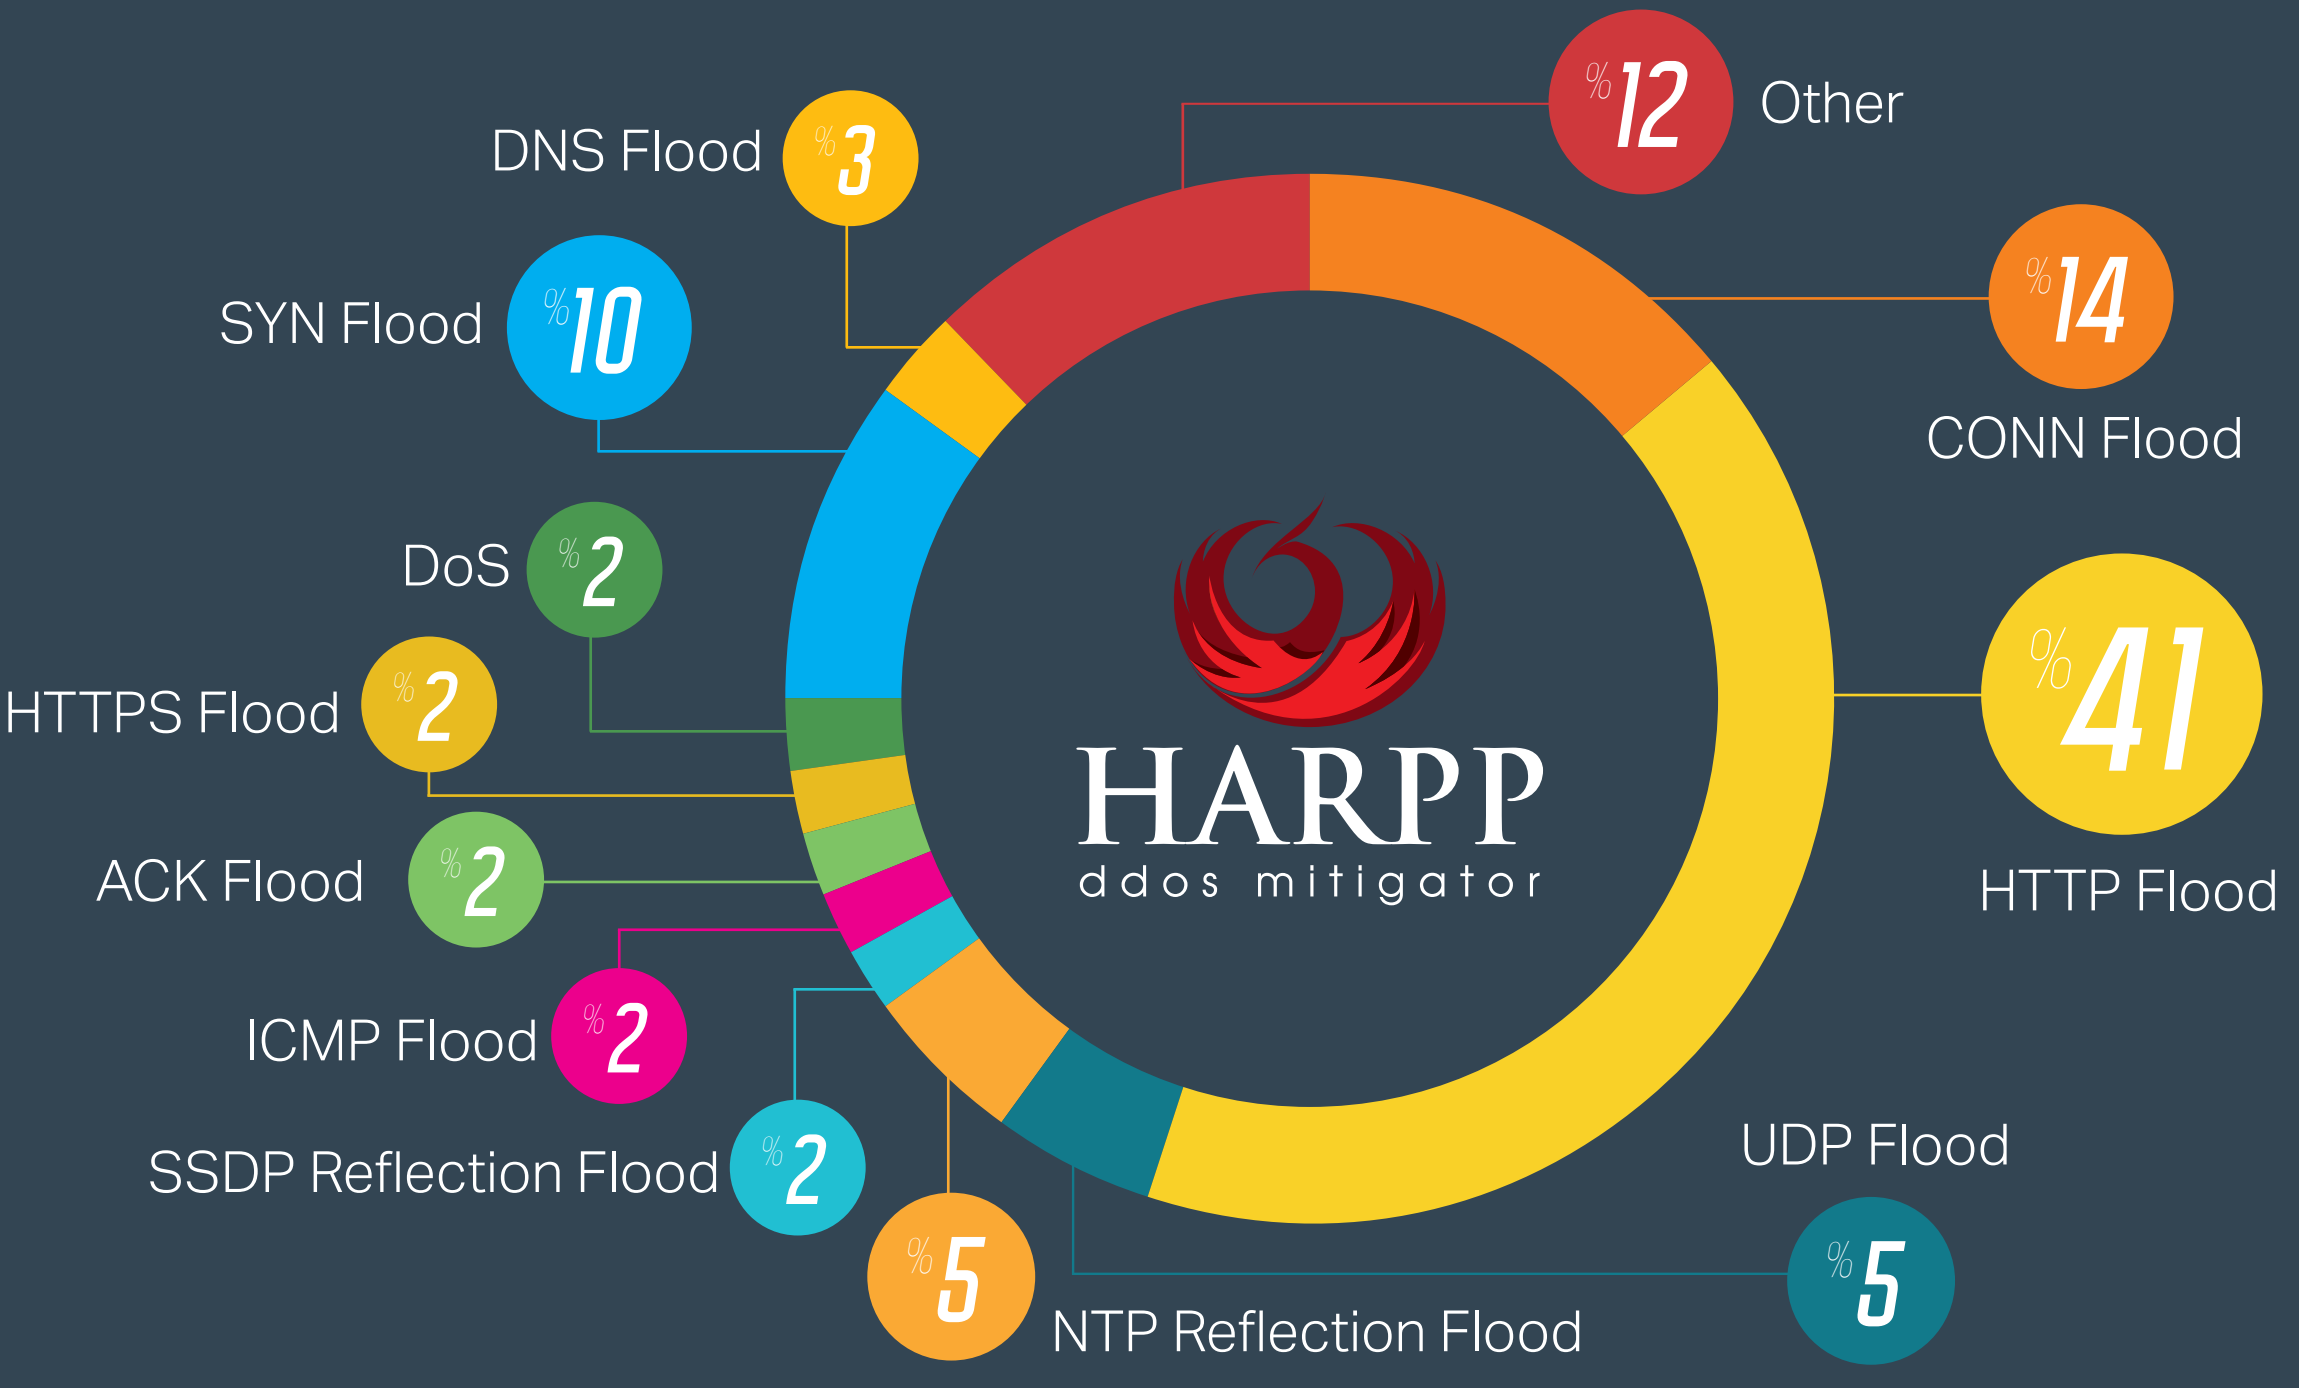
%12 Other

DNS Flood %3

%14

SYN Flood %10

CONN Flood

DoS %2

HTTPS Flood %2

%41

HARPP
ddos mitigator

HTTP Flood

ACK Flood %2

ICMP Flood %2

UDP Flood

SSDP Reflection Flood %2

%5

%5

NTP Reflection Flood